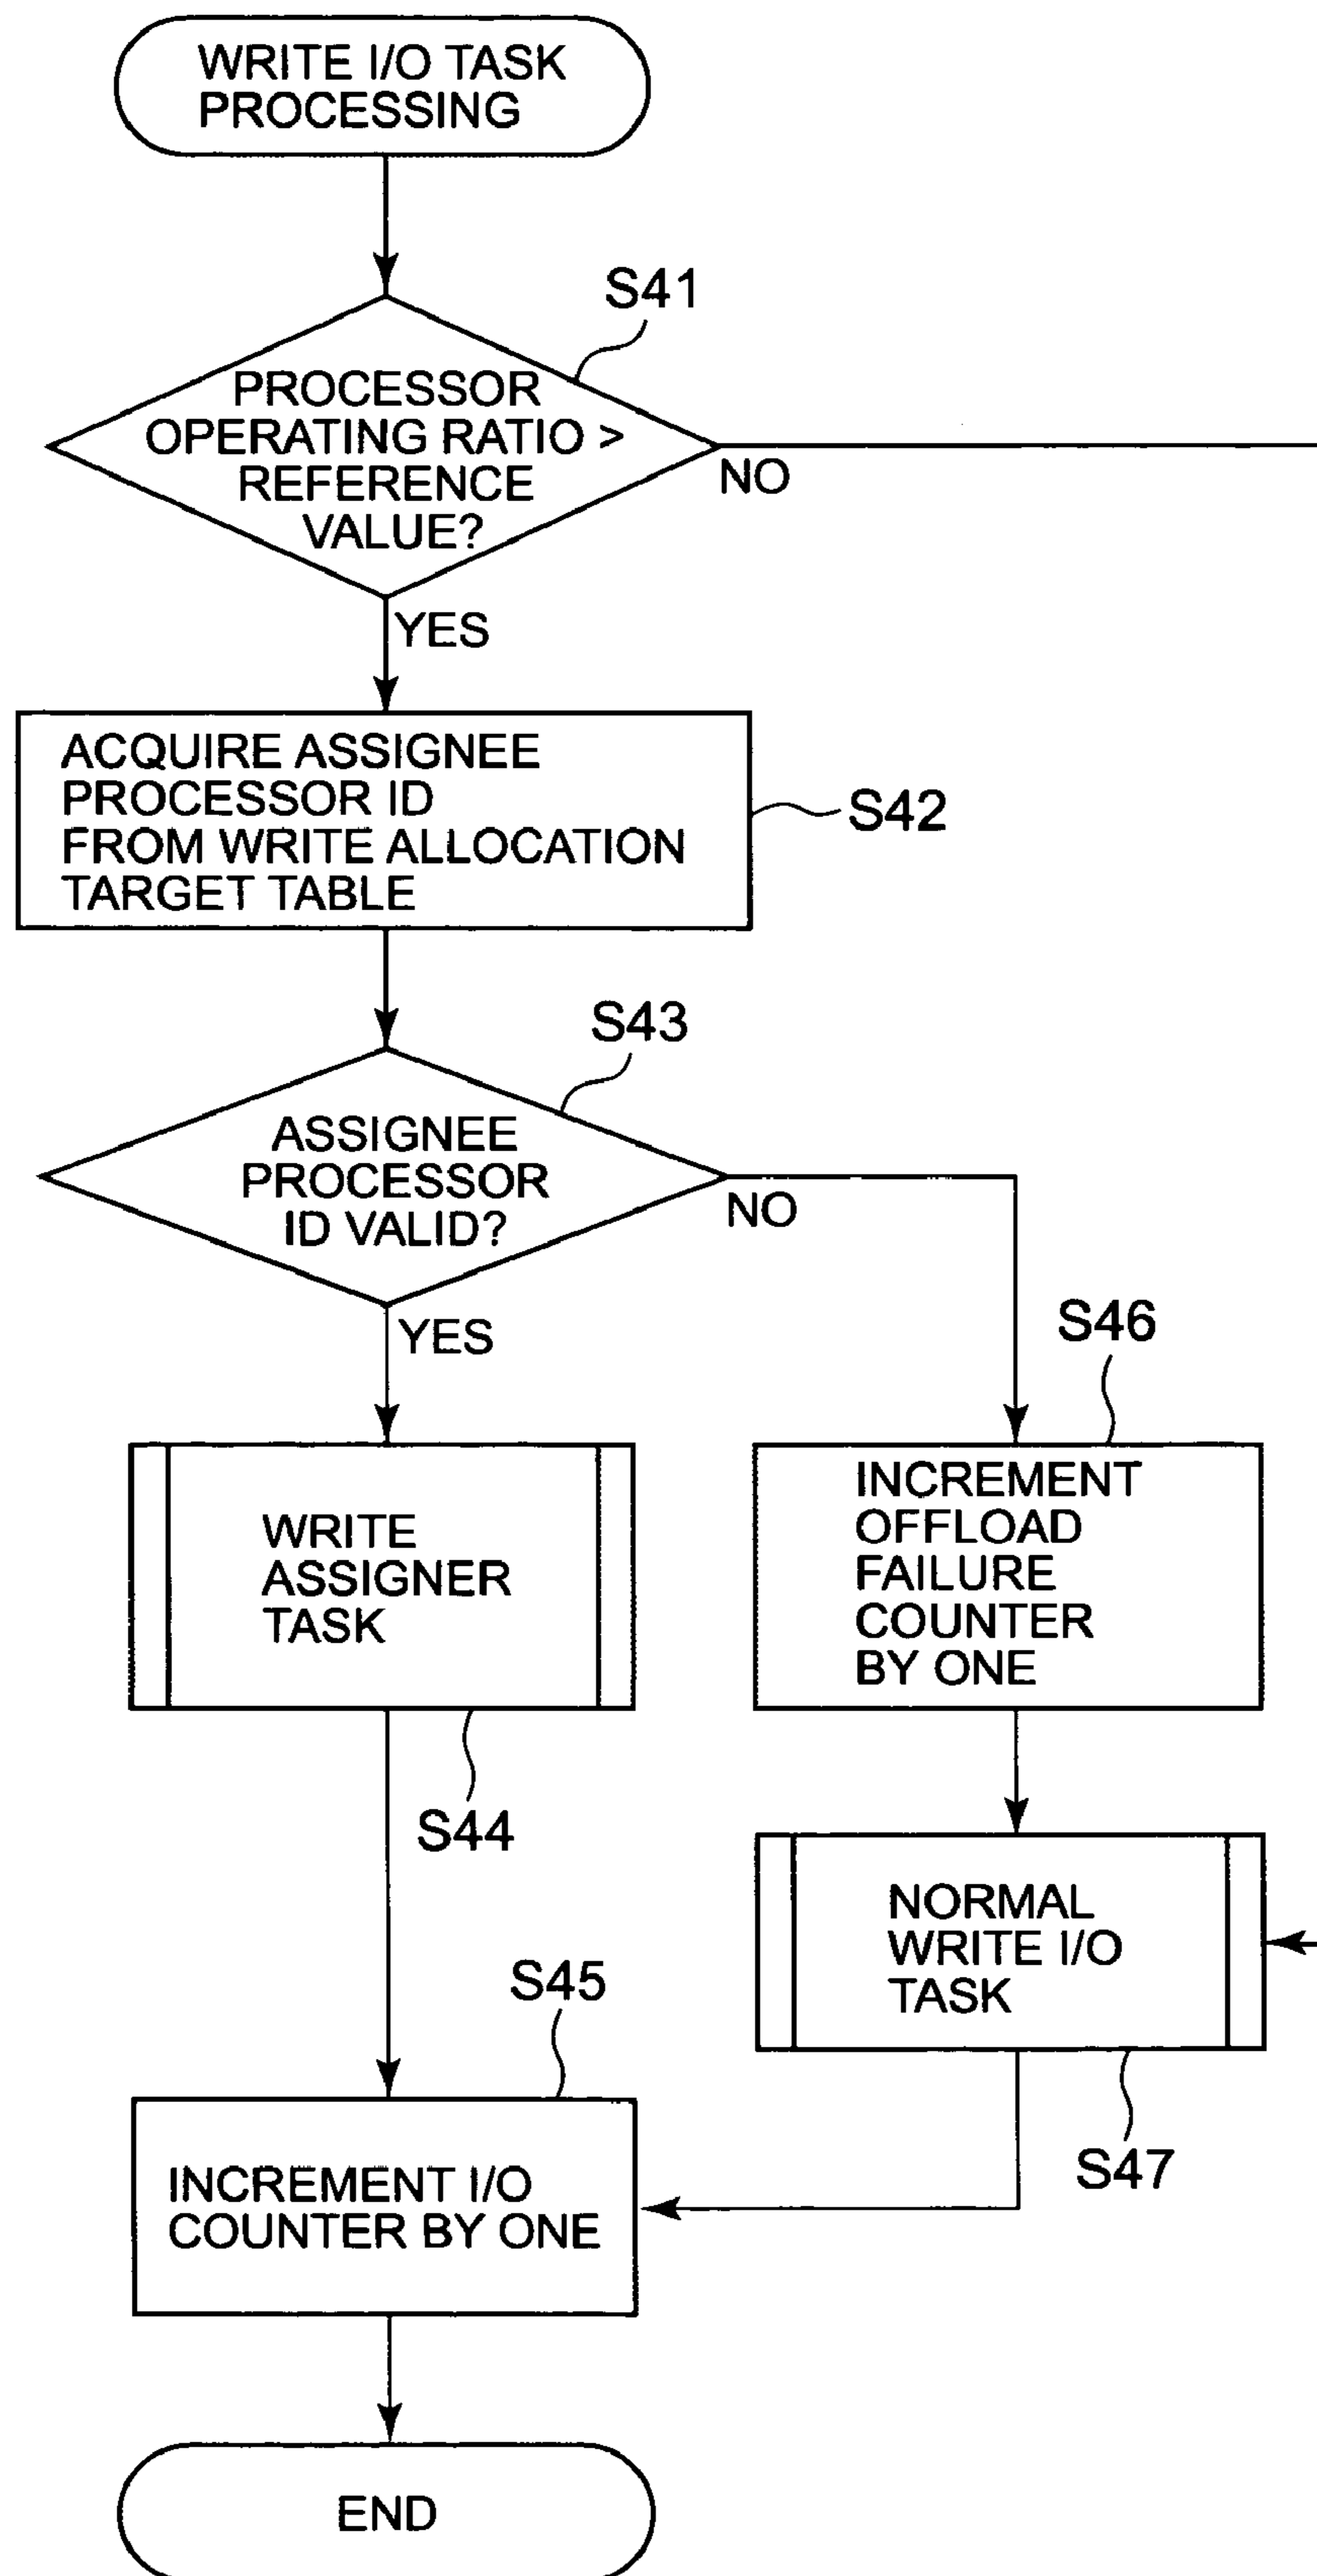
WRITE I/O TASK PROCESSING

S41

PROCESSOR OPERATING RATIO > REFERENCE VALUE?

NO

YES

ACQUIRE ASSIGNEE PROCESSOR ID FROM WRITE ALLOCATION TARGET TABLE

S42

S43

ASSIGNEE PROCESSOR ID VALID?

NO

YES

S46

WRITE ASSIGNER TASK

INCREMENT OFFLOAD FAILURE COUNTER BY ONE

S44

NORMAL WRITE I/O TASK

S45

S47

INCREMENT I/O COUNTER BY ONE

END